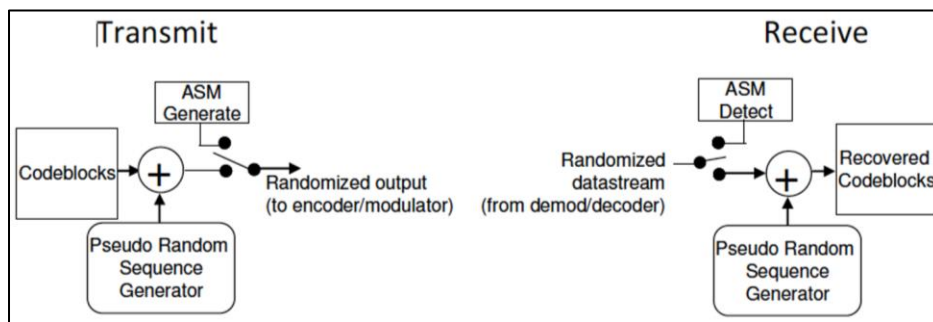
Transmit

ASM Generate

Codeblocks

+

Randomized output (to encoder/modulator)

Pseudo Random Sequence Generator

Receive

ASM Detect

Randomized datastream (from demod/decoder)

+

Recovered Codeblocks

Pseudo Random Sequence Generator